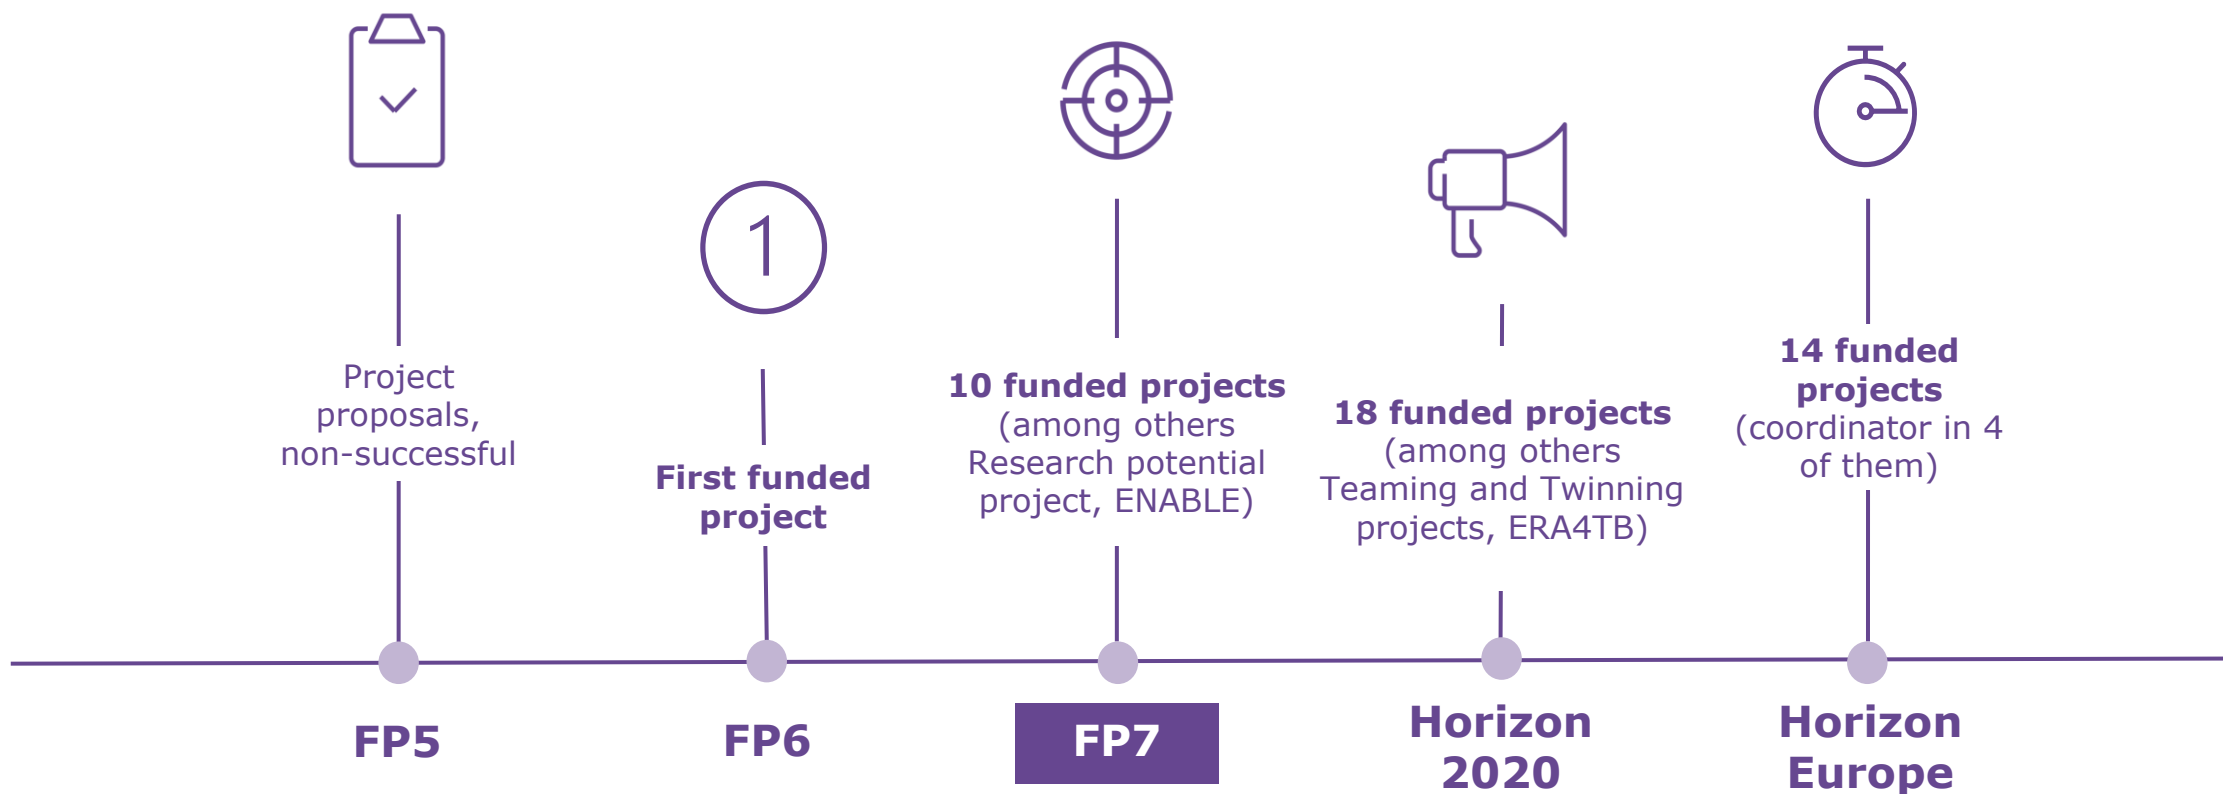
Project proposals, non-successful

1

First funded project

10 funded projects (among others Research potential project, ENABLE)

18 funded projects (among others Teaming and Twinning projects, ERA4TB)

14 funded projects (coordinator in 4 of them)

FP5

FP6

FP7

Horizon 2020

Horizon Europe